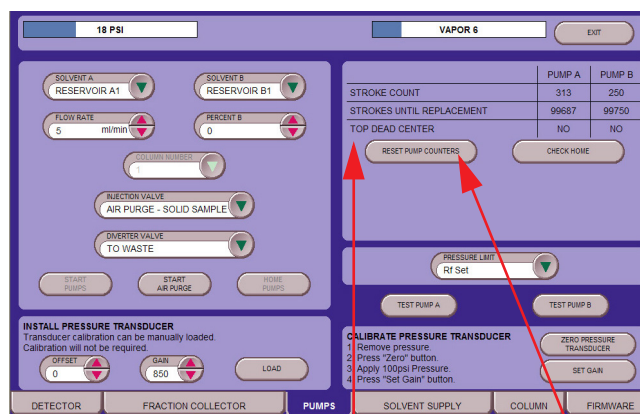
18 PSI

VAPOR 6

EXIT

SOLVENT A
RESERVOIR A1

SOLVENT B
RESERVOIR B1

FLOW RATE
5 ml/min

PERCENT B
0

COLUMN NUMBER
1

INJECTION VALVE
AIR PURGE - SOLID SAMPLE

DIVERTER VALVE
TO WASTE

START PUMPS

START AIR PURGE

HOME PUMPS

| | PUMP A | PUMP B |
|---|---|---|
| STROKE COUNT | 313 | 250 |
| STROKES UNTIL REPLACEMENT | 99687 | 99750 |
| TOP DEAD CENTER | NO | NO |

RESET PUMP COUNTERS

CHECK HOME

PRESSURE LIMIT
Rf Set

TEST PUMP A

TEST PUMP B

INSTALL PRESSURE TRANSDUCER
Transducer calibration can be manually loaded.
Calibration will not be required.

OFFSET
0

GAIN
850

LOAD

CALIBRATE PRESSURE TRANSDUCER
1. Remove pressure.
2. Press "Zero" button.
3. Apply 100psi Pressure.
4. Press "Set Gain" button.

ZERO PRESSURE TRANSDUCER

SET GAIN

DETECTOR

FRACTION COLLECTOR

PUMPS

SOLVENT SUPPLY

COLUMN

FIRMWARE